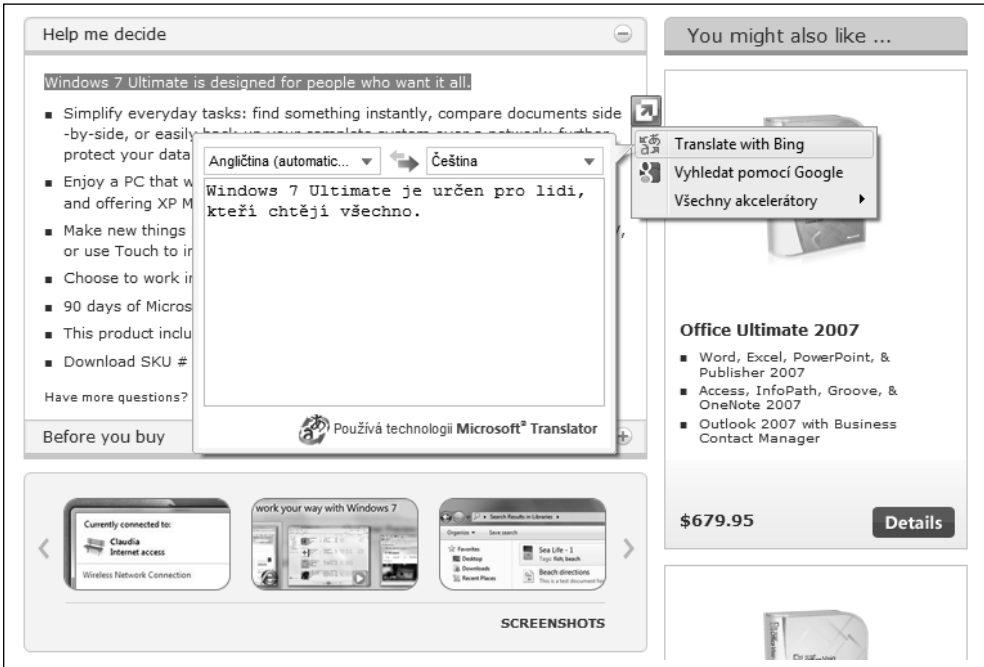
Help me decide

Windows 7 Ultimate is designed for people who want it all.

- Simplify everyday tasks: find something instantly, compare documents side -by-side, or easily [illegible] protect your data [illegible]
- Enjoy a PC that w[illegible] and offering XP M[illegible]
- Make new things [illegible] or use Touch to i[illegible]
- Choose to work i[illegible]
- 90 days of Micros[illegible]
- This product inclu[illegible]
- Download SKU # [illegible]

Have more questions? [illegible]

Before you buy

Angličtina (automatic... ▼ Čeština ▼

Windows 7 Ultimate je určen pro lidi, kteří chtějí všechno.

Používá technologii Microsoft® Translator

Translate with Bing
Vyhledat pomocí Google
Všechny akcelerátory ▶

You might also like ...

Office Ultimate 2007

- Word, Excel, PowerPoint, & Publisher 2007
- Access, InfoPath, Groove, & OneNote 2007
- Outlook 2007 with Business Contact Manager

$679.95 Details

Currently connected to:
Claudia
Internet access
Wireless Network Connection

work your way with Windows 7

Search Results in Libraries
Organize ▼ Save search
Favorites
Desktop
Downloads
Recent Places
Sea Life - 1
Tags: fish; beach
Beach directions
This is a text document for

SCREENSHOTS